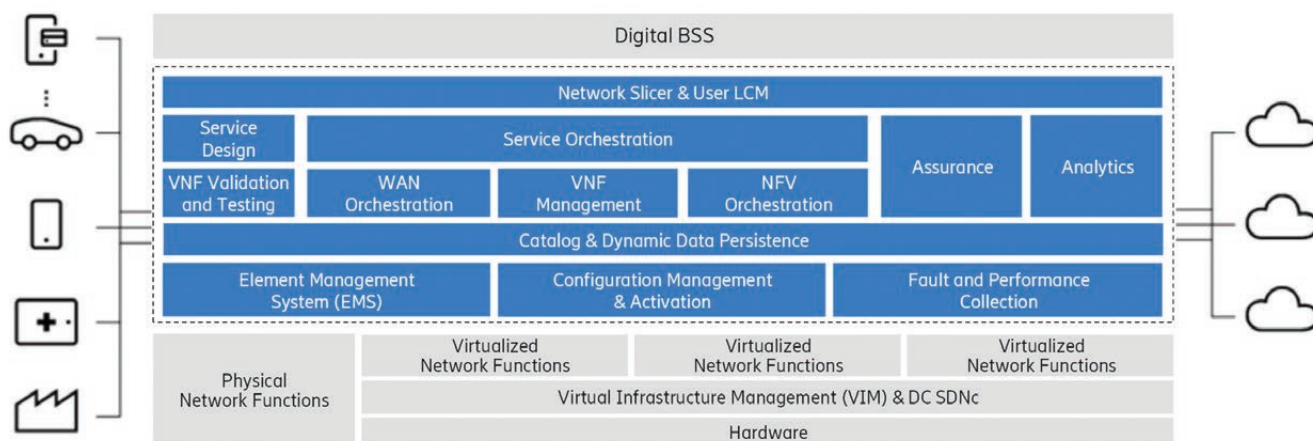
Digital BSS

Network Slicer & User LCM

Service Design

Service Orchestration

Assurance

Analytics

VNF Validation and Testing

WAN Orchestration

VNF Management

NFV Orchestration

Catalog & Dynamic Data Persistence

Element Management System (EMS)

Configuration Management & Activation

Fault and Performance Collection

Physical Network Functions

Virtualized Network Functions

Virtualized Network Functions

Virtualized Network Functions

Virtual Infrastructure Management (VIM) & DC SDNc

Hardware